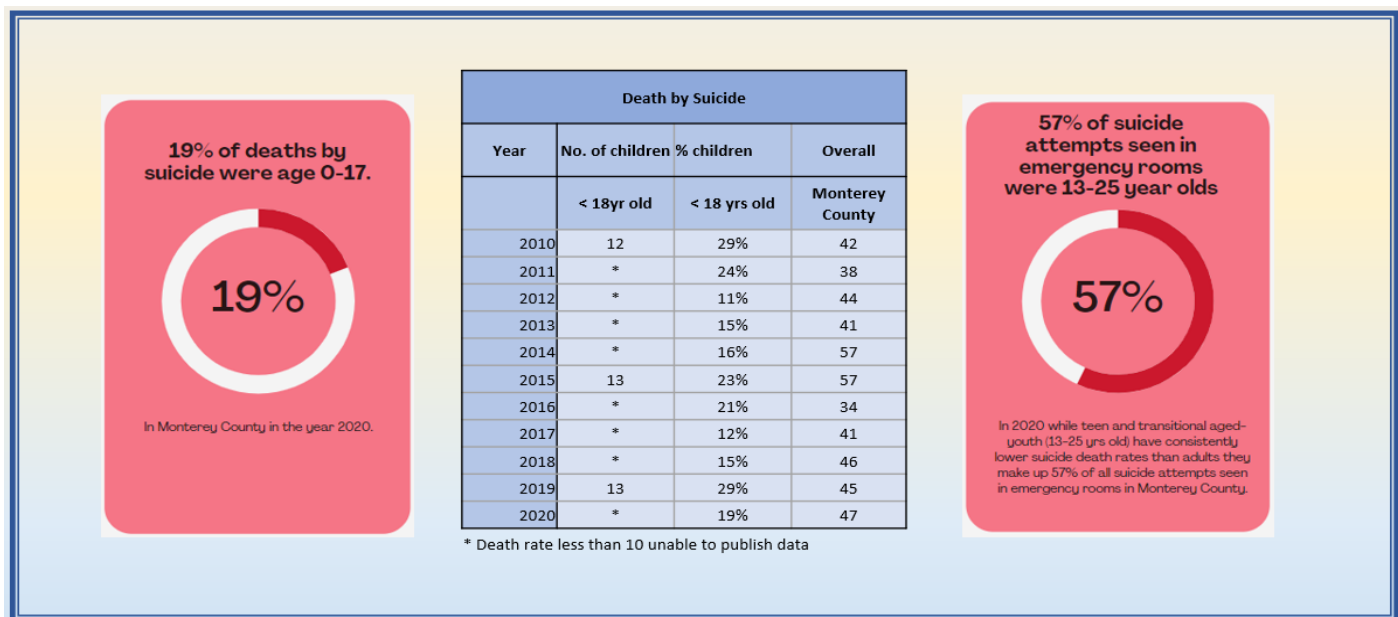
19% of deaths by suicide were age 0-17.

19%

In Monterey County in the year 2020.

| Death by Suicide | | | |
|---|---|---|---|
| Year | No. of children | % children | Overall |
| | < 18yr old | < 18 yrs old | Monterey County |
| 2010 | 12 | 29% | 42 |
| 2011 | * | 24% | 38 |
| 2012 | * | 11% | 44 |
| 2013 | * | 15% | 41 |
| 2014 | * | 16% | 57 |
| 2015 | 13 | 23% | 57 |
| 2016 | * | 21% | 34 |
| 2017 | * | 12% | 41 |
| 2018 | * | 15% | 46 |
| 2019 | 13 | 29% | 45 |
| 2020 | * | 19% | 47 |

* Death rate less than 10 unable to publish data

57% of suicide attempts seen in emergency rooms were 13-25 year olds

57%

In 2020 while teen and transitional aged-youth (13-25 yrs old) have consistently lower suicide death rates than adults they make up 57% of all suicide attempts seen in emergency rooms in Monterey County.